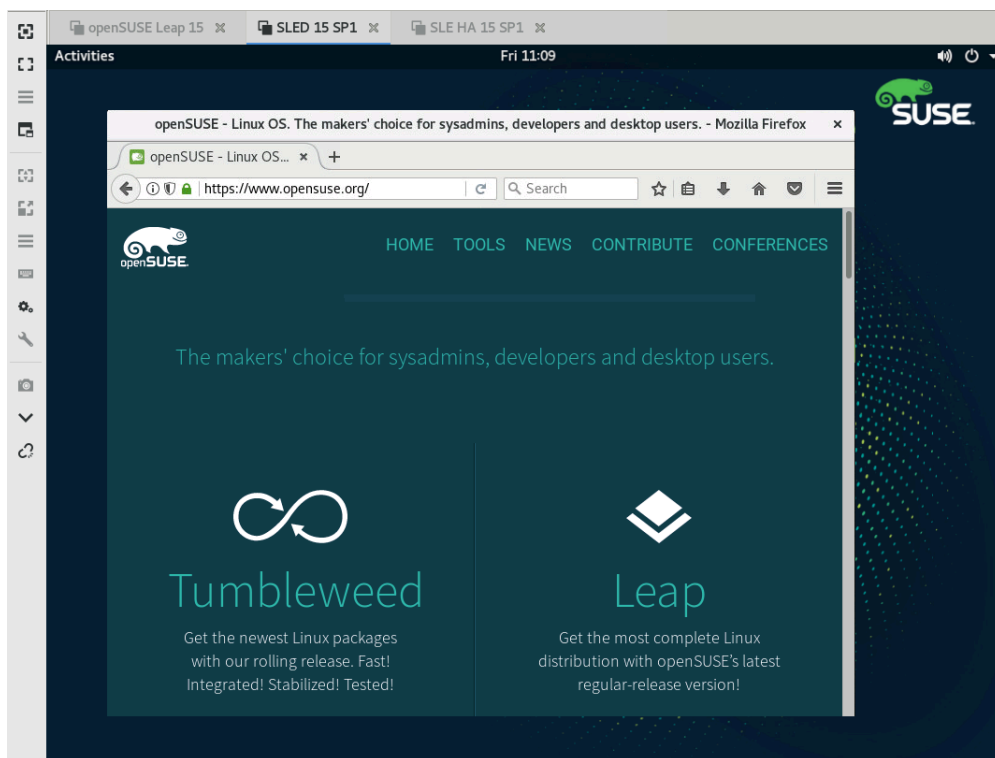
openSUSE Leap 15 ✕ SLED 15 SP1 ✕ SLE HA 15 SP1 ✕

Activities

Fri 11:09

SUSE

openSUSE - Linux OS. The makers' choice for sysadmins, developers and desktop users. - Mozilla Firefox ✕

openSUSE - Linux OS... ✕ +

https://www.opensuse.org/

Search

openSUSE

HOME TOOLS NEWS CONTRIBUTE CONFERENCES

The makers' choice for sysadmins, developers and desktop users.

Tumbleweed

Get the newest Linux packages with our rolling release. Fast! Integrated! Stabilized! Tested!

Leap

Get the most complete Linux distribution with openSUSE's latest regular-release version!